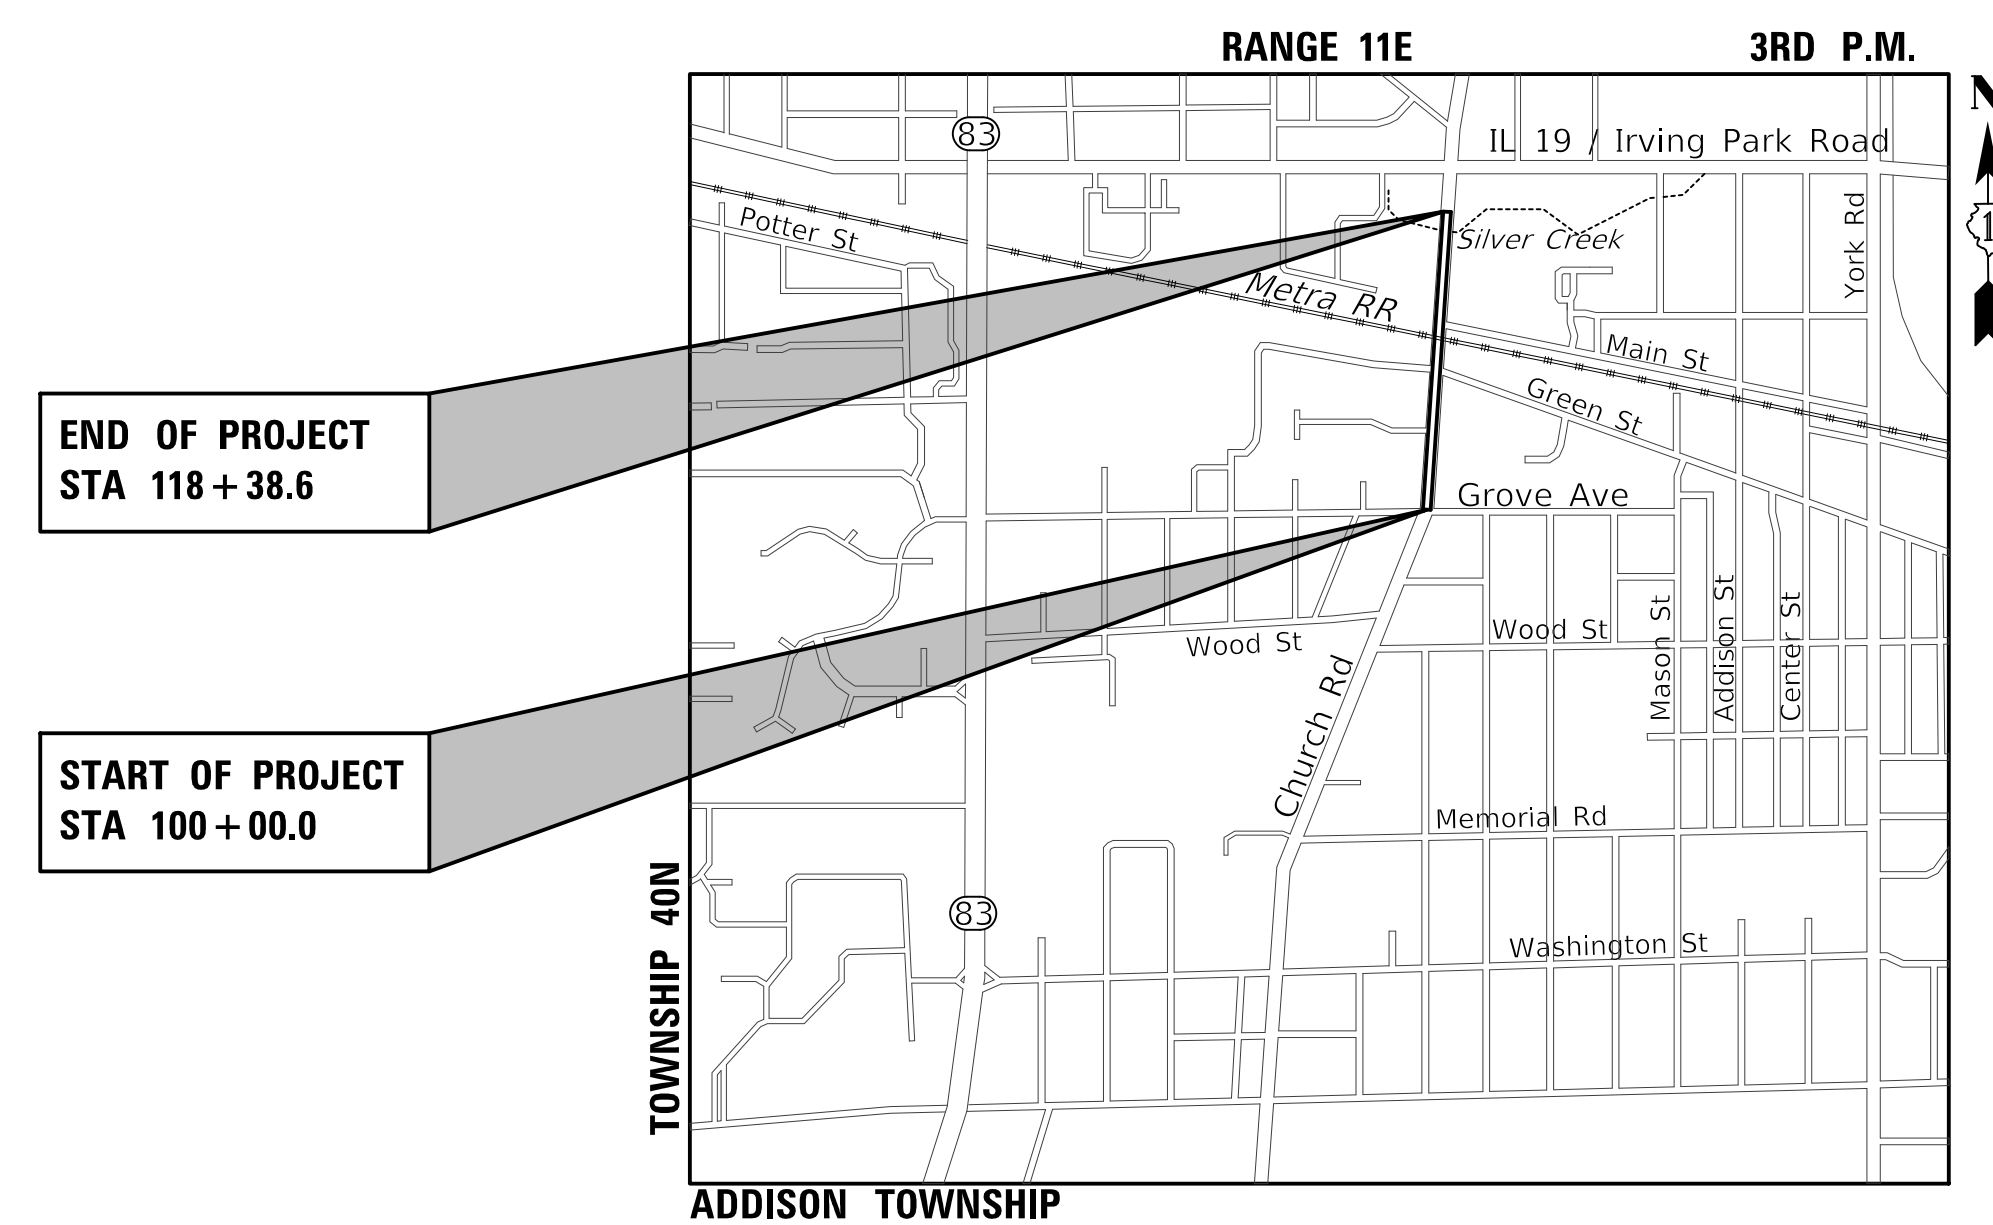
RANGE 11E

3RD P.M.

N

83

IL 19 / Irving Park Road

Potter St

Silver Creek

York Rd

Metra RR

Main St

Green St

END OF PROJECT
STA $118+38.6$

Grove Ave

Wood St

Wood St

Mason St

Addison St

Center St

START OF PROJECT
STA $100+00.0$

Church Rd

Memorial Rd

83

Washington St

TOWNSHIP 40N

ADDISON TOWNSHIP